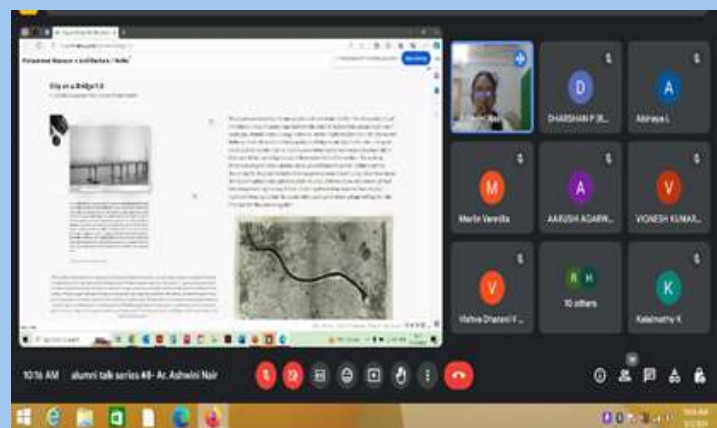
Polinated Women in Architecture / Hello

City on a Bridge 1.0

D
DHARSHAN P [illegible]

A
Abinaya L

M
Merlin Vennila

A
AARUSH AGARW...

V
VIGNESH KUMAR...

V
Vishva Dharani V ...

R H
10 others

K
Kalaimathy K

10:16 AM | alumni talk series #8- Ar. Ashwini Nair